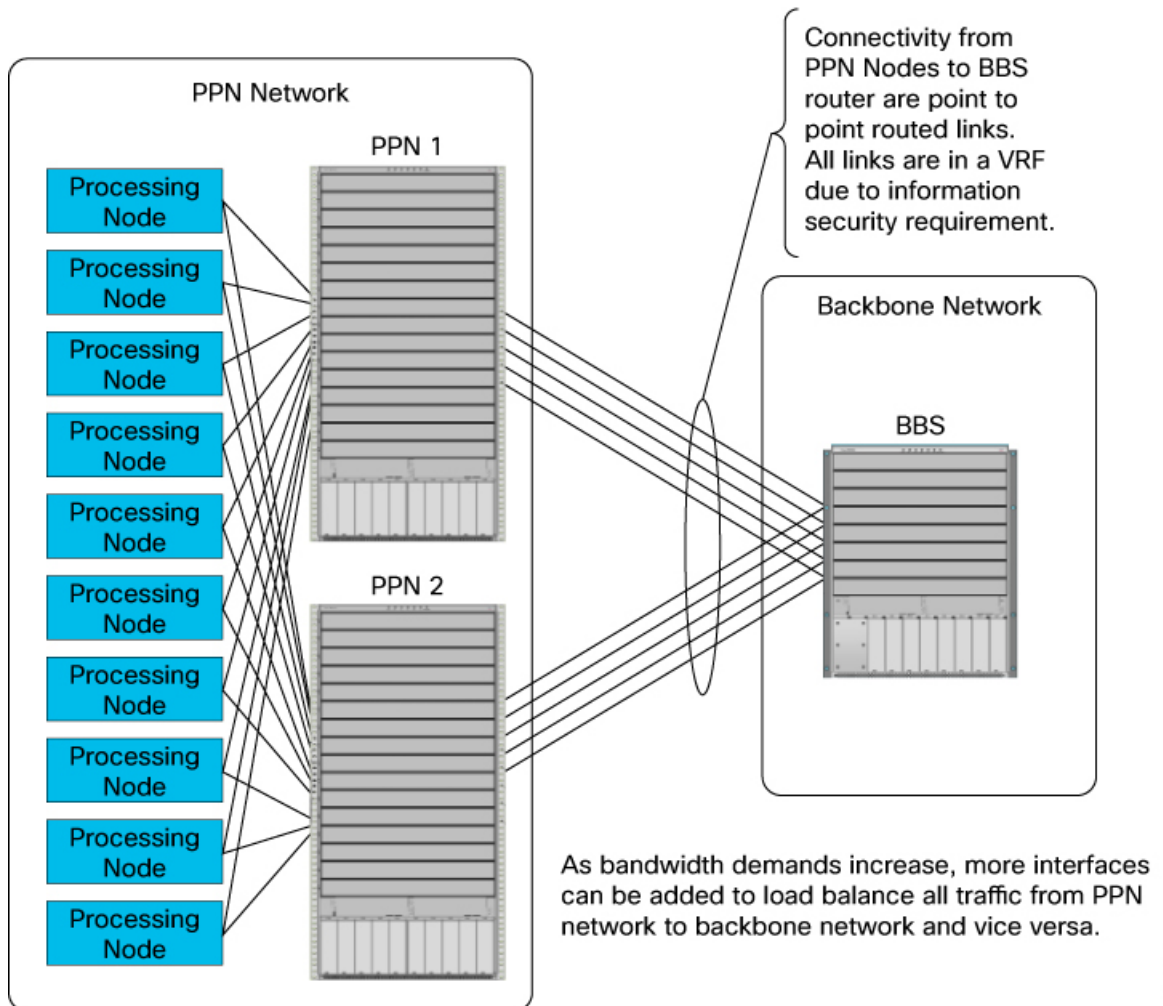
Connectivity from PPN Nodes to BBS router are point to point routed links. All links are in a VRF due to information security requirement.

PPN Network

PPN 1

Processing Node

Processing Node

Processing Node

Processing Node

Processing Node

Processing Node

Processing Node

Processing Node

Processing Node

Processing Node

PPN 2

Backbone Network

BBS

As bandwidth demands increase, more interfaces can be added to load balance all traffic from PPN network to backbone network and vice versa.